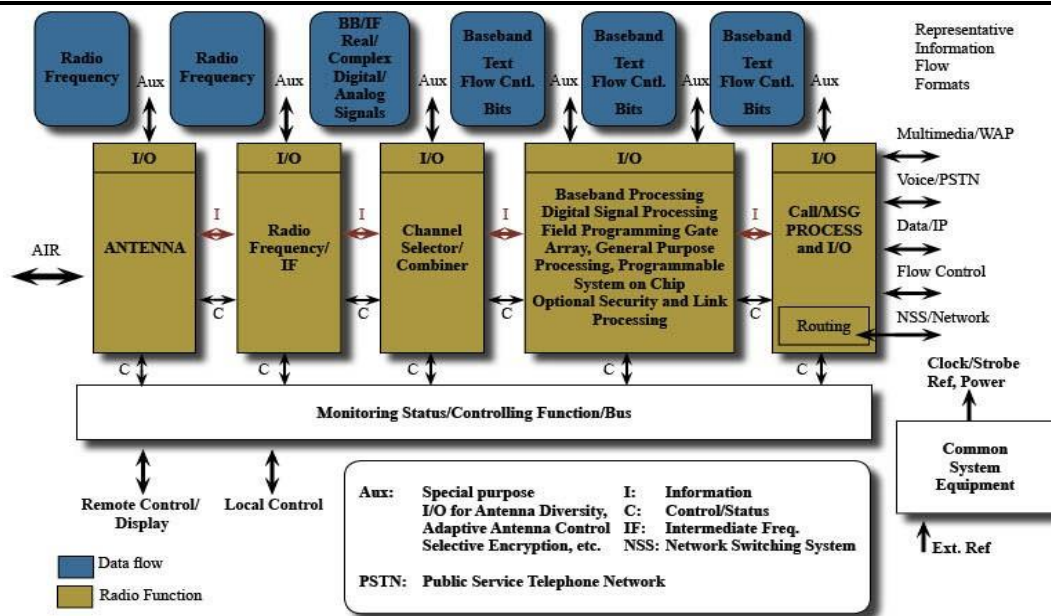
Radio Frequency

Aux

Radio Frequency

Aux

BB/IF Real/ Complex Digital/ Analog Signals

Aux

Baseband Text Flow Cntl. Bits

Aux

Baseband Text Flow Cntl. Bits

Aux

Baseband Text Flow Cntl. Bits

Aux

Representative Information Flow Formats

I/O

ANTENNA

I/O

Radio Frequency/ IF

I/O

Channel Selector/ Combiner

I/O

Baseband Processing Digital Signal Processing Field Programming Gate Array, General Purpose Processing, Programmable System on Chip Optional Security and Link Processing

I/O

Call/MSG PROCESS and I/O

Routing

AIR

I

I

I

I

C

C

C

C

Multimedia/WAP

Voice/PSTN

Data/IP

Flow Control

NSS/Network

C

C

C

C

C

Clock/Strobe Ref, Power

Monitoring Status/Controlling Function/Bus

Common System Equipment

Ext. Ref

Remote Control/ Display

Local Control

| Aux: | Special purpose I/O for Antenna Diversity, Adaptive Antenna Control Selective Encryption, etc. | I: | Information |
|---|---|---|---|
| | | C: | Control/Status |
| | | IF: | Intermediate Freq. |
| | | NSS: | Network Switching System |

PSTN: Public Service Telephone Network

Data flow

Radio Function